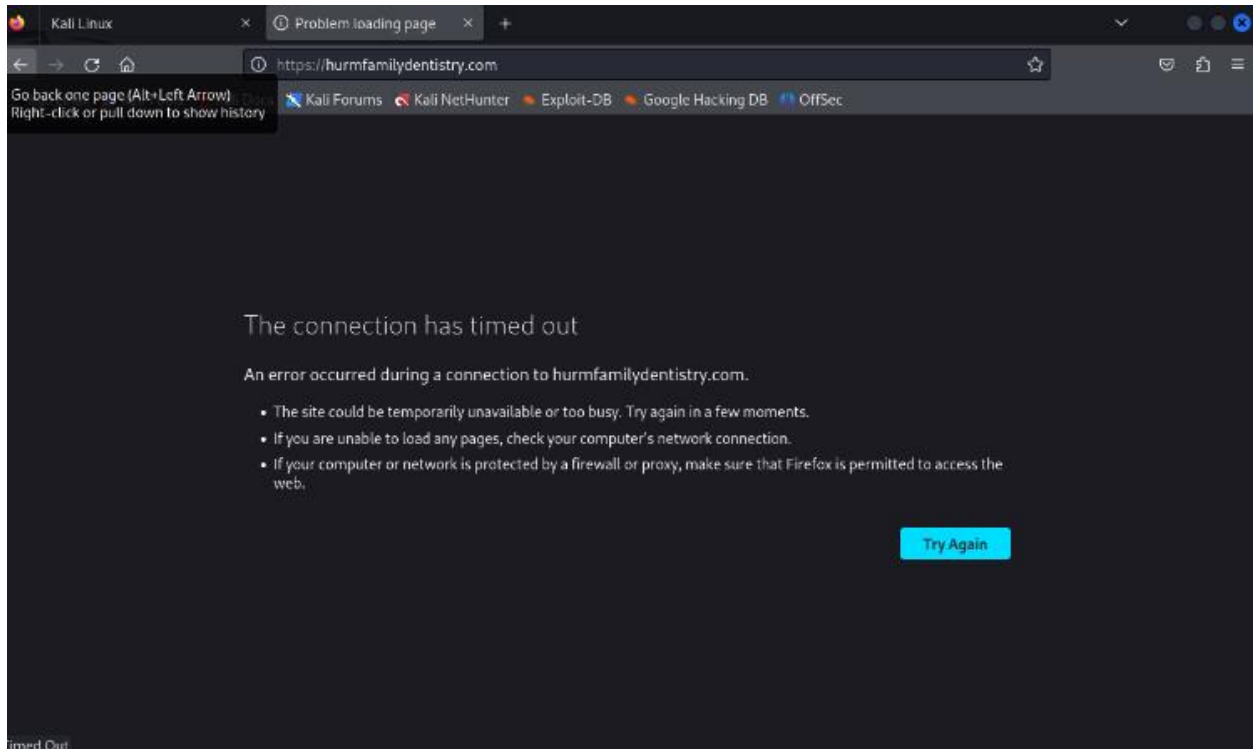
Kali Linux ×
Problem loading page ×
+

https://hurmfamilydentistry.com

Go back one page (Alt+Left Arrow)
Right-click or pull down to show history

Kali Forums
Kali NetHunter
Exploit-DB
Google Hacking DB
OffSec

The connection has timed out

An error occurred during a connection to hurmfamilydentistry.com.

• The site could be temporarily unavailable or too busy. Try again in a few moments.
• If you are unable to load any pages, check your computer's network connection.
• If your computer or network is protected by a firewall or proxy, make sure that Firefox is permitted to access the web.

Try Again

imed Out